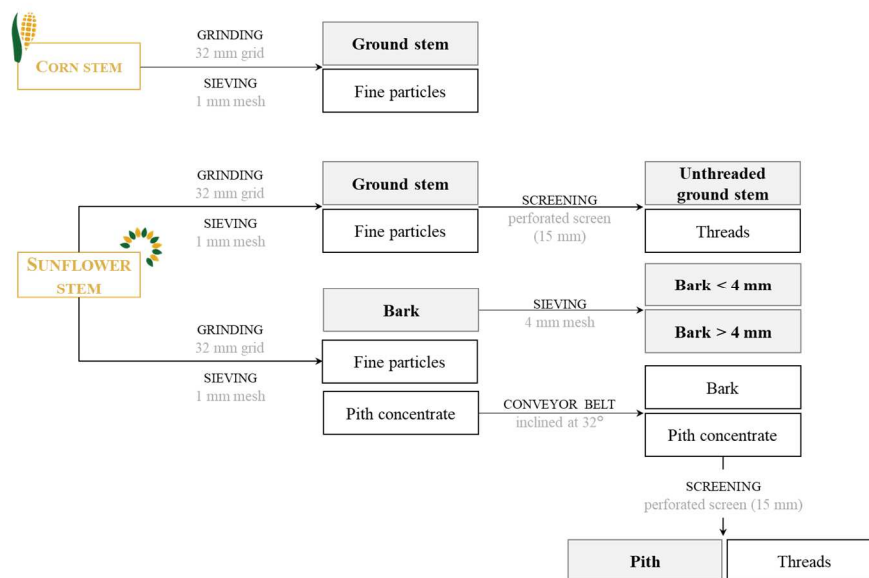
CORN STEM

GRINDING
32 mm grid

SIEVING
1 mm mesh

Ground stem

Fine particles

SUNFLOWER STEM

GRINDING
32 mm grid

SIEVING
1 mm mesh

Ground stem

Fine particles

SCREENING
perforated screen
(15 mm)

Unthreaded ground stem

Threads

Bark

SIEVING
4 mm mesh

Bark < 4 mm

Bark > 4 mm

GRINDING
32 mm grid

SIEVING
1 mm mesh

Fine particles

Pith concentrate

CONVEYOR BELT
inclined at 32°

Bark

Pith concentrate

SCREENING
perforated screen (15 mm)

Pith

Threads